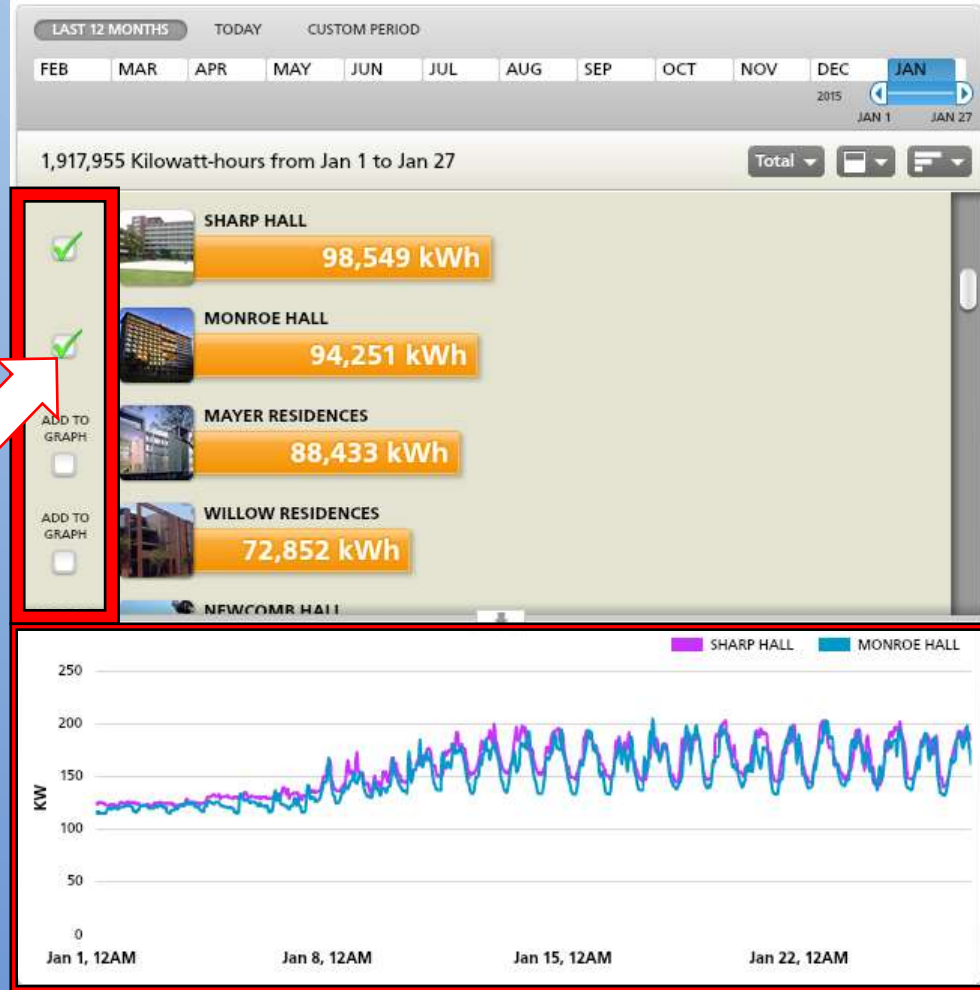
LAST 12 MONTHS TODAY CUSTOM PERIOD

FEB MAR APR MAY JUN JUL AUG SEP OCT NOV DEC JAN

2015

JAN 1 JAN 27

1,917,955 Kilowatt-hours from Jan 1 to Jan 27

Total

SHARP HALL
98,549 kWh

MONROE HALL
94,251 kWh

ADD TO GRAPH
MAYER RESIDENCES
88,433 kWh

ADD TO GRAPH
WILLOW RESIDENCES
72,852 kWh

NEWCOMB HALL

SHARP HALL MONROE HALL

250
200
150
100
50
0

KW

Jan 1, 12AM Jan 8, 12AM Jan 15, 12AM Jan 22, 12AM